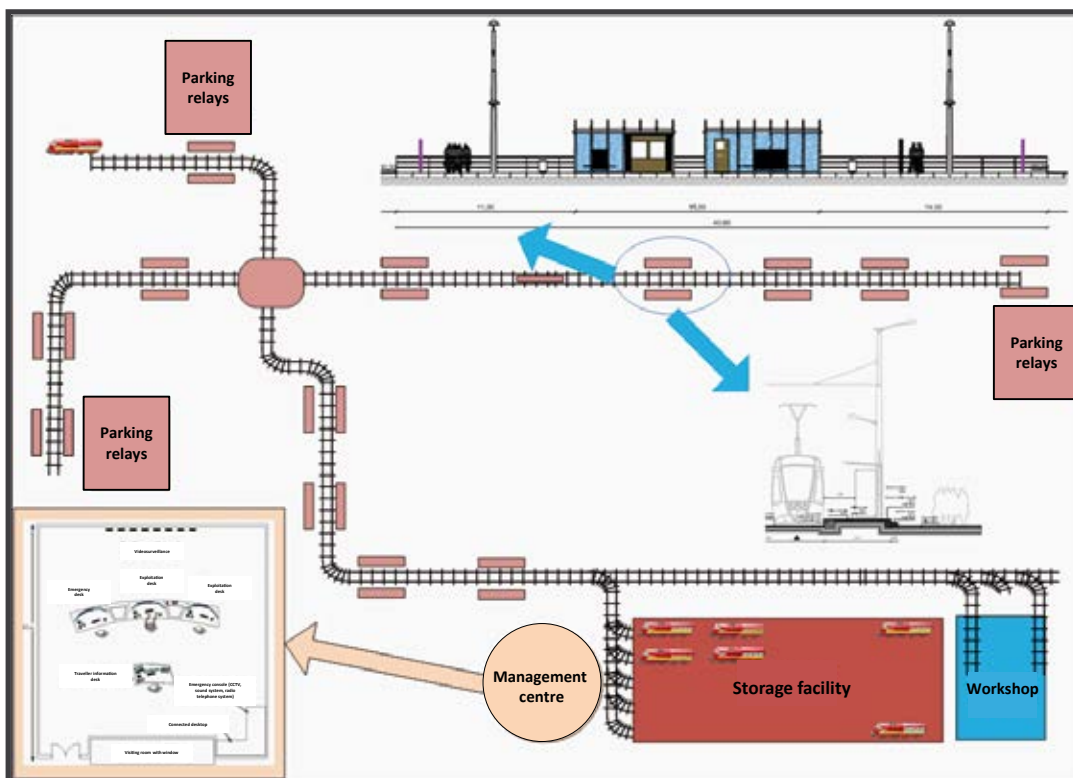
Parking relays

11,00
95,00
14,00
40,00

Parking relays

Parking relays

Videosurveillance

Exploitation desk

Emergency desk

Exploitation desk

Traveller information desk

Emergency console (CCTV, sound system, radio telephone system)

Connected desktop

Visiting room with window

Management centre

Storage facility

Workshop